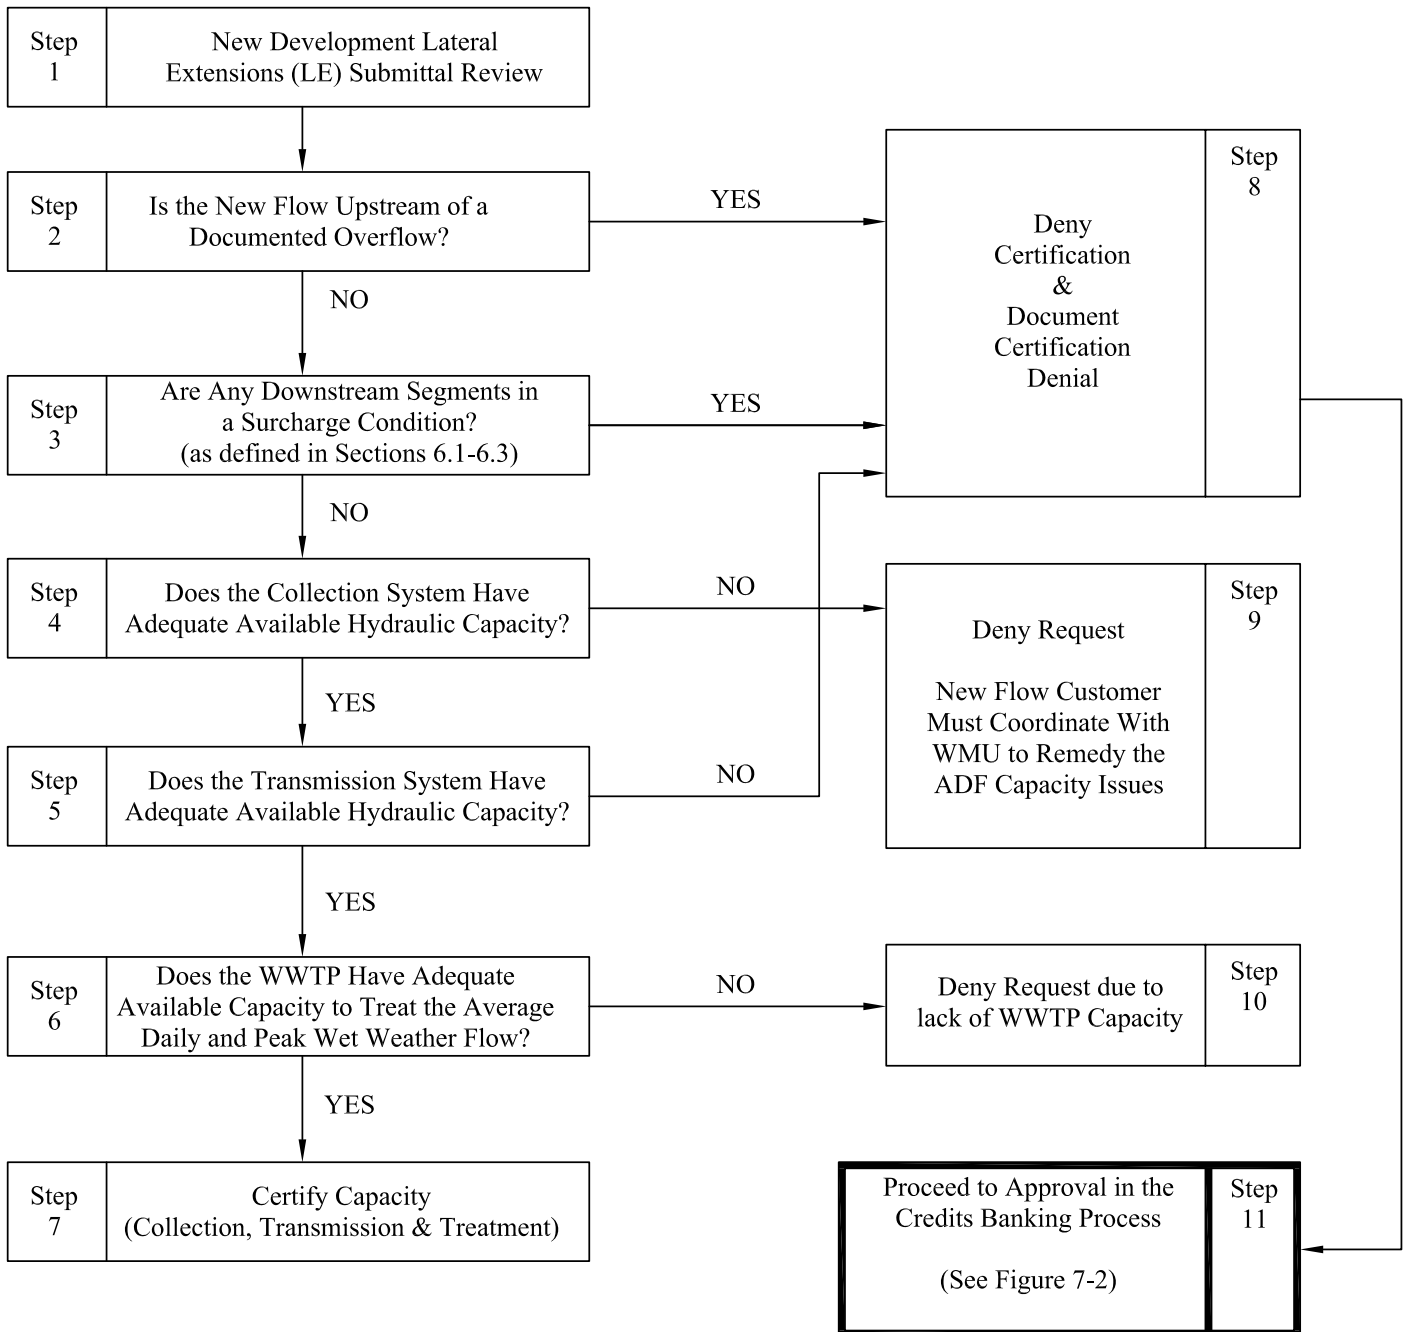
Step 1

New Development Lateral Extensions (LE) Submittal Review

Step 2

Is the New Flow Upstream of a Documented Overflow?

YES

NO

Step 3

Are Any Downstream Segments in a Surcharge Condition? (as defined in Sections 6.1-6.3)

YES

NO

Step 4

Does the Collection System Have Adequate Available Hydraulic Capacity?

NO

YES

Step 5

Does the Transmission System Have Adequate Available Hydraulic Capacity?

NO

YES

Step 6

Does the WWTP Have Adequate Available Capacity to Treat the Average Daily and Peak Wet Weather Flow?

NO

YES

Step 7

Certify Capacity (Collection, Transmission & Treatment)

Deny Certification & Document Certification Denial

Step 8

Deny Request

New Flow Customer Must Coordinate With WMU to Remedy the ADF Capacity Issues

Step 9

Deny Request due to lack of WWTP Capacity

Step 10

Proceed to Approval in the Credits Banking Process

(See Figure 7-2)

Step 11